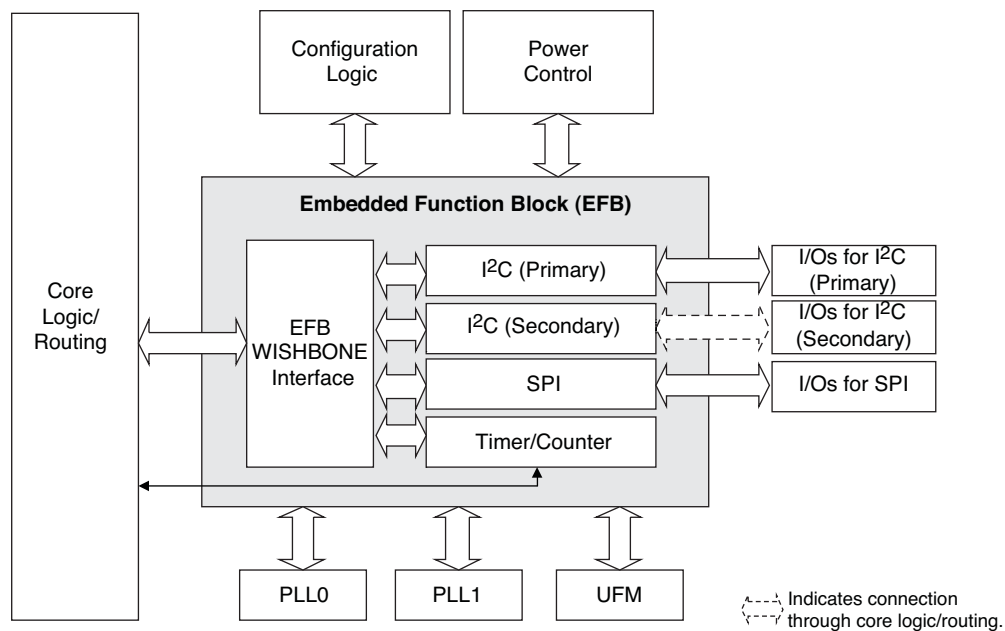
Configuration Logic

Power Control

Embedded Function Block (EFB)

Core Logic/ Routing

EFB WISHBONE Interface

$I^2C$ (Primary)

$I^2C$ (Secondary)

SPI

Timer/Counter

I/Os for $I^2C$ (Primary)

I/Os for $I^2C$ (Secondary)

I/Os for SPI

PLL0

PLL1

UFM

Indicates connection through core logic/routing.